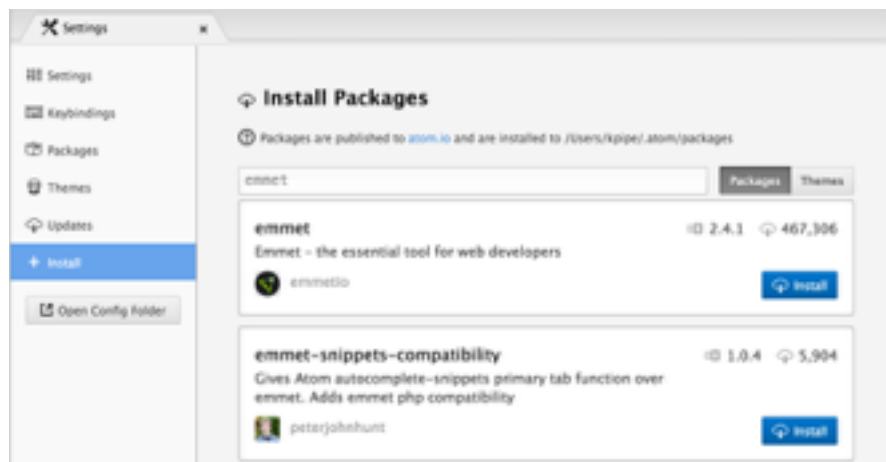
Settings ×

Settings
Keybindings
Packages
Themes
Updates
+ Install

Open Config Folder

Install Packages

Packages are published to atom.io and are installed to /Users/kpipe/.atom/packages

emmet

Packages Themes

emmet
2.4.1 467,306
Emmet – the essential tool for web developers
emmetio
Install

emmet-snippets-compatibility
1.0.4 5,904
Gives Atom autocomplete-snippets primary tab function over emmet. Adds emmet php compatibility
peterjohnhunt
Install